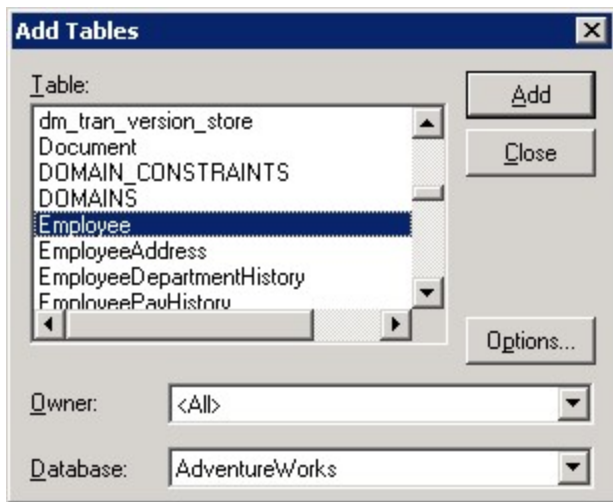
Add Tables

Table:

dm_tran_version_store
Document
DOMAIN_CONSTRAINTS
DOMAINS
Employee
EmployeeAddress
EmployeeDepartmentHistory
EmployeePayHistory

Add

Close

Options...

Owner: <All>

Database: AdventureWorks